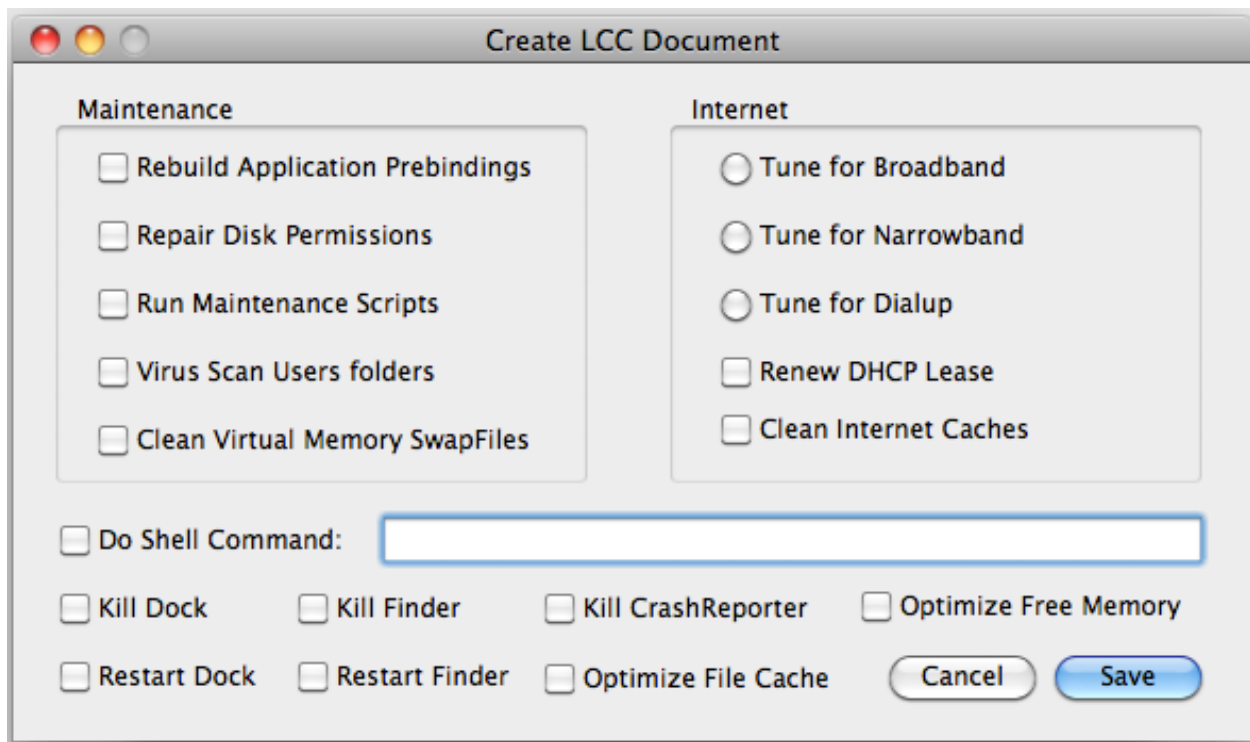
Create LCC Document

Maintenance

Rebuild Application Prebindings

Repair Disk Permissions

Run Maintenance Scripts

Virus Scan Users folders

Clean Virtual Memory SwapFiles

Internet

Tune for Broadband

Tune for Narrowband

Tune for Dialup

Renew DHCP Lease

Clean Internet Caches

Do Shell Command:

Kill Dock

Kill Finder

Kill CrashReporter

Optimize Free Memory

Restart Dock

Restart Finder

Optimize File Cache

Cancel

Save